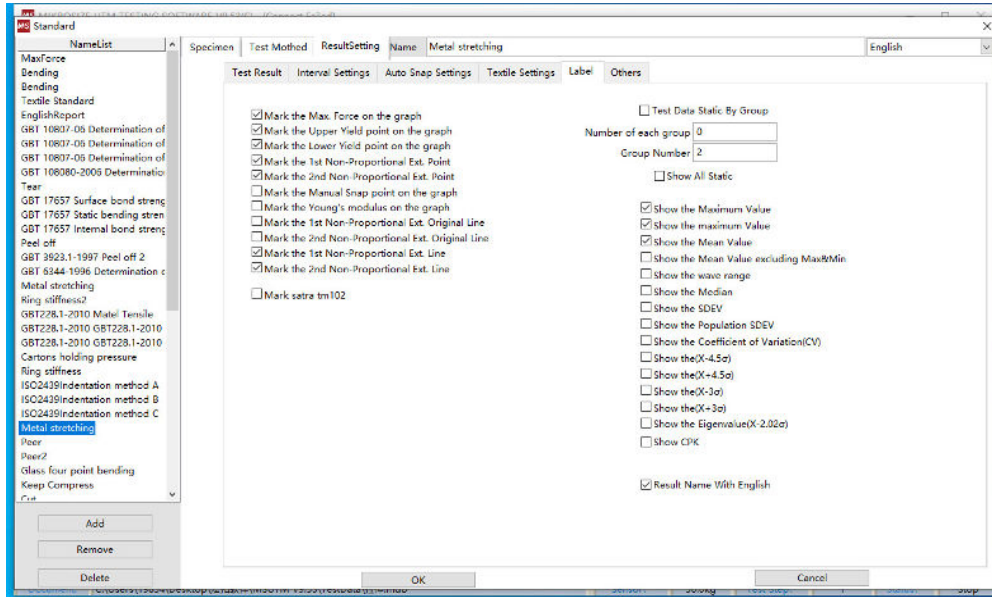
Standard

NameList
MaxForce
Bending
Bending
Textile Standard
EnglishReport
GBT 10807-06 Determination of
GBT 10807-06 Determination of
GBT 10807-06 Determination of
GBT 108080-2006 Determinatio
Tear
GBT 17657 Surface bond streng
GBT 17657 Static bending stren
GBT 17657 Internal bond streng
Peel off
GBT 3923.1-1997 Peel off 2
GBT 6344-1996 Determination c
Metal stretching
Ring stiffness2
GBT228.1-2010 Matel Tensile
GBT228.1-2010 GBT228.1-2010
GBT228.1-2010 GBT228.1-2010
Cartons holding pressure
Ring stiffness
ISO2439Indentation method A
ISO2439Indentation method B
ISO2439Indentation method C
Metal stretching
Peer
Peer2
Glass four point bending
Keep Compress
Cut

Add
Remove
Delete

Specimen | Test Mothed | ResultSetting | Name | Metal stretching | English

Test Result | Interval Settings | Auto Snap Settings | Textile Settings | Label | Others

Mark the Max. Force on the graph
Mark the Upper Yield point on the graph
Mark the Lower Yield point on the graph
Mark the 1st Non-Proportional Ext. Point
Mark the 2nd Non-Proportional Ext. Point
Mark the Manual Snap point on the graph
Mark the Young's modulus on the graph
Mark the 1st Non-Proportional Ext. Original Line
Mark the 2nd Non-Proportional Ext. Original Line
Mark the 1st Non-Proportional Ext. Line
Mark the 2nd Non-Proportional Ext. Line

Mark satra tm102

Test Data Static By Group
Number of each group 0
Group Number 2
Show All Static

Show the Maximum Value
Show the maximum Value
Show the Mean Value
Show the Mean Value excluding Max&Min
Show the wave range
Show the Median
Show the SDEV
Show the Population SDEV
Show the Coefficient of Variation(CV)
Show the(X-4.5σ)
Show the(X+4.5σ)
Show the(X-3σ)
Show the(X+3σ)
Show the Eigenvalue(X-2.02σ)
Show CPK

Result Name With English

OK
Cancel